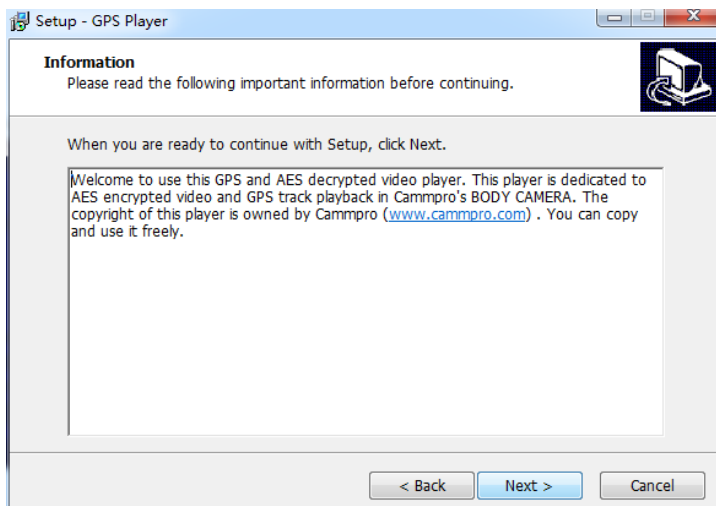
Setup - GPS Player

Information
Please read the following important information before continuing.

When you are ready to continue with Setup, click Next.

Welcome to use this GPS and AES decrypted video player. This player is dedicated to AES encrypted video and GPS track playback in Cammpro's BODY CAMERA. The copyright of this player is owned by Cammpro (www.cammpro.com) . You can copy and use it freely.

< Back
Next >
Cancel